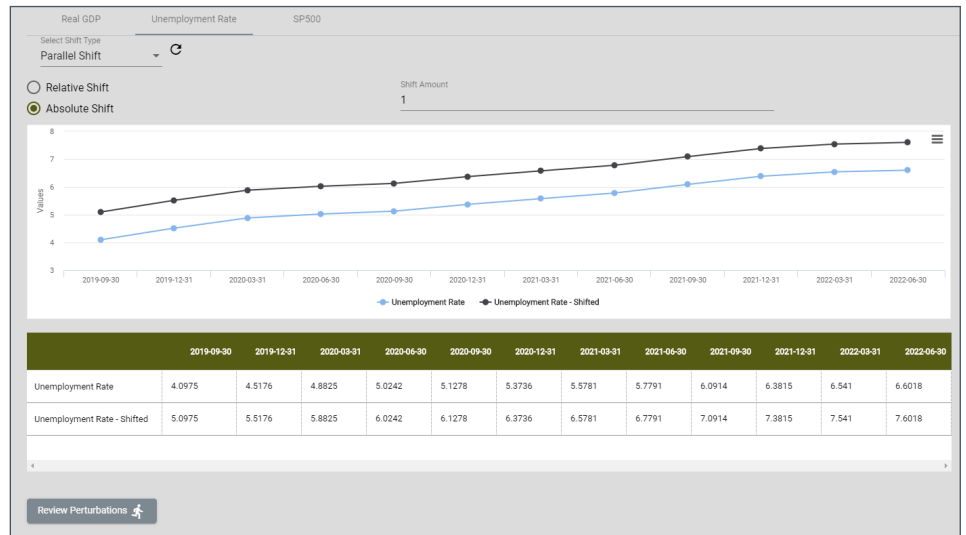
Real GDP Unemployment Rate SP500

Select Shift Type
Parallel Shift

Relative Shift
Absolute Shift

Shift Amount
1

8
7
6
5
4
3
Values

2019-09-30 2019-12-31 2020-03-31 2020-06-30 2020-09-30 2020-12-31 2021-03-31 2021-06-30 2021-09-30 2021-12-31 2022-03-31 2022-06-30

Unemployment Rate Unemployment Rate - Shifted

| | 2019-09-30 | 2019-12-31 | 2020-03-31 | 2020-06-30 | 2020-09-30 | 2020-12-31 | 2021-03-31 | 2021-06-30 | 2021-09-30 | 2021-12-31 | 2022-03-31 | 2022-06-30 |
|---|---|---|---|---|---|---|---|---|---|---|---|---|
| Unemployment Rate | 4.0975 | 4.5176 | 4.8825 | 5.0242 | 5.1278 | 5.3736 | 5.5781 | 5.7791 | 6.0914 | 6.3815 | 6.541 | 6.6018 |
| Unemployment Rate - Shifted | 5.0975 | 5.5176 | 5.8825 | 6.0242 | 6.1278 | 6.3736 | 6.5781 | 6.7791 | 7.0914 | 7.3815 | 7.541 | 7.6018 |

Review Perturbations